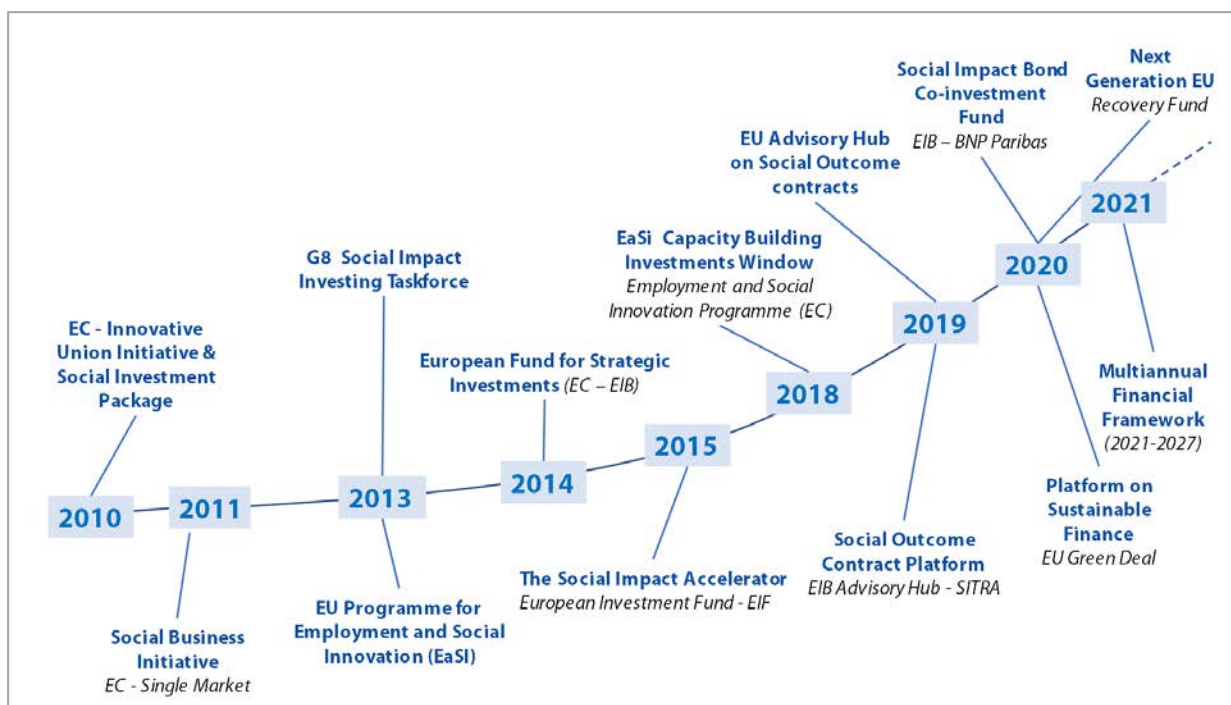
Next Generation EU
Recovery Fund

Social Impact Bond Co-investment Fund
EIB – BNP Paribas

EU Advisory Hub on Social Outcome contracts

EaSi Capacity Building Investments Window
Employment and Social Innovation Programme (EC)

G8 Social Impact Investing Taskforce

EC - Innovative Union Initiative & Social Investment Package

European Fund for Strategic Investments (EC – EIB)

2010

2011

2013

2014

2015

2018

2019

2020

2021

Multiannual Financial Framework
(2021-2027)

Platform on Sustainable Finance
EU Green Deal

Social Outcome Contract Platform
EIB Advisory Hub - SITRA

The Social Impact Accelerator
European Investment Fund - EIF

EU Programme for Employment and Social Innovation (EaSI)

Social Business Initiative
EC - Single Market